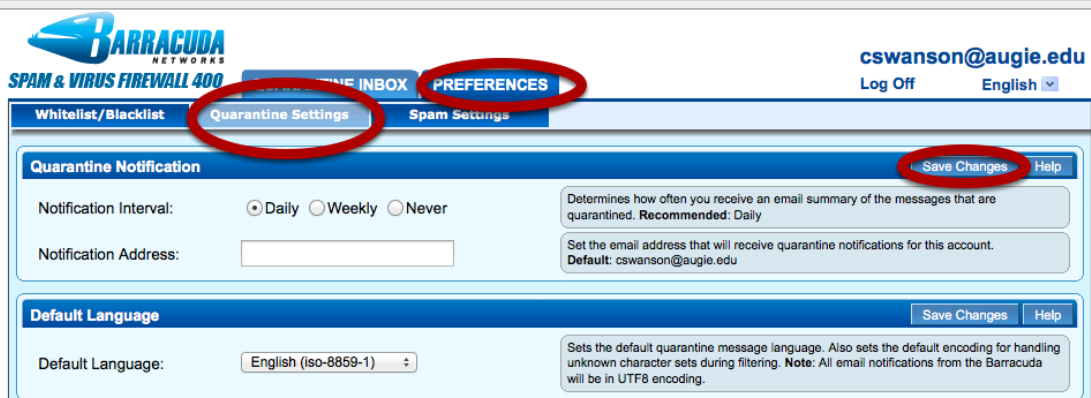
BARRACUDA NETWORKS

SPAM & VIRUS FIREWALL 400

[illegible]TINE INBOX PREFERENCES

cswanson@augie.edu

Log Off English

Whitelist/Blacklist Quarantine Settings Spam Settings

Quarantine Notification

Save Changes Help

Notification Interval: Daily Weekly Never

Determines how often you receive an email summary of the messages that are quarantined. **Recommended**: Daily

Notification Address:

Set the email address that will receive quarantine notifications for this account. **Default**: cswanson@augie.edu

Default Language

Save Changes Help

Default Language: English (iso-8859-1)

Sets the default quarantine message language. Also sets the default encoding for handling unknown character sets during filtering. **Note**: All email notifications from the Barracuda will be in UTF8 encoding.